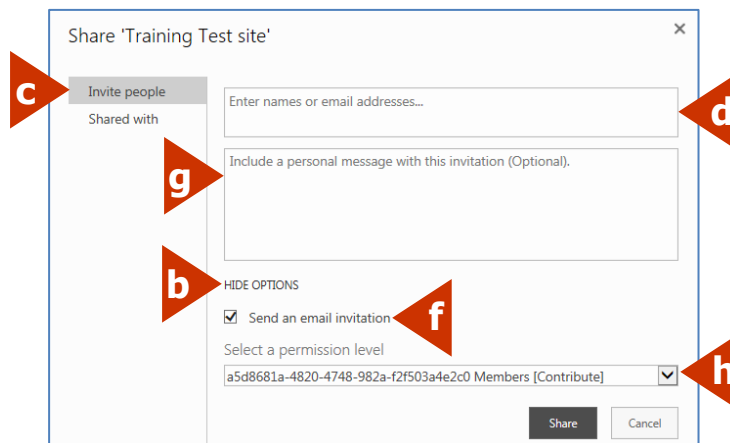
Share 'Training Test site'

×

c

Invite people

Shared with

Enter names or email addresses...

d

g

Include a personal message with this invitation (Optional).

b

HIDE OPTIONS

☑ Send an email invitation

f

Select a permission level

a5d8681a-4820-4748-982a-f2f503a4e2c0 Members [Contribute]

h

Share

Cancel